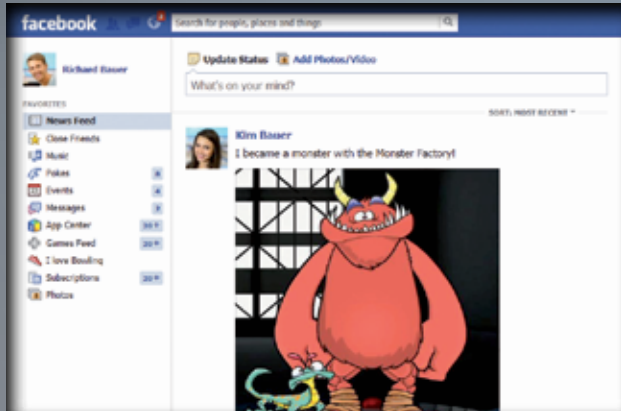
facebook

Search for people, places and things

Richard Bauer

FAVORITES

News Feed

Close Friends

Music

Pokes 6

Events 4

Messages 3

App Center 20+

Games Feed 20+

I love Bowling

Subscriptions 20+

Photos

Update Status

Add Photos/Video

What's on your mind?

SORT: MOST RECENT

Kim Bauer

I became a monster with the Monster Factory!